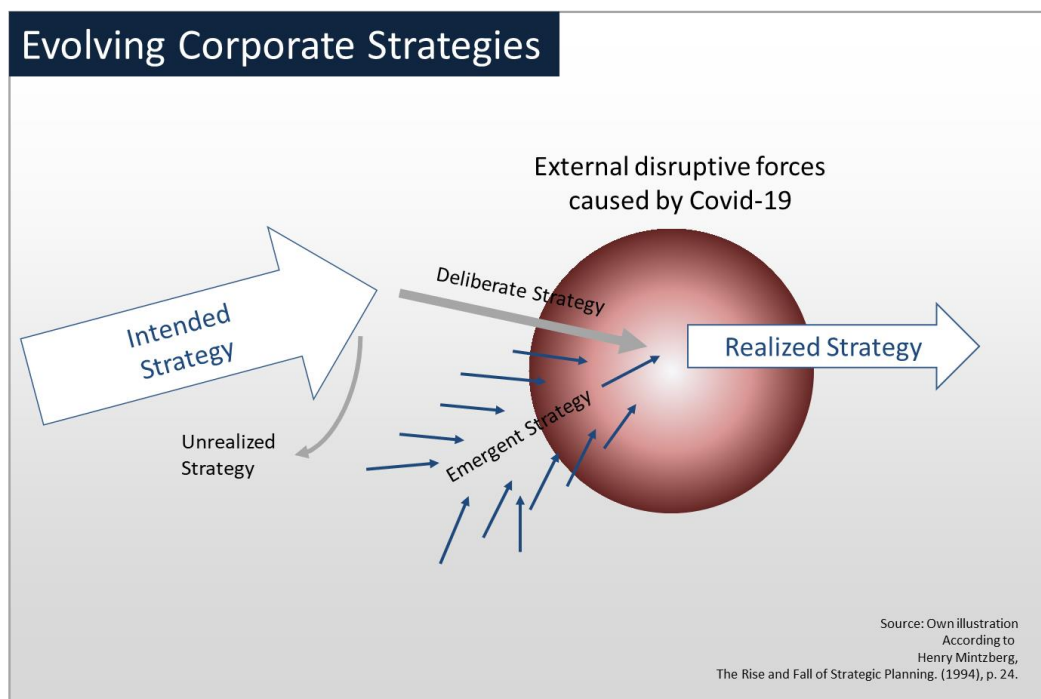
Evolving Corporate Strategies

External disruptive forces caused by Covid-19

Intended Strategy

Deliberate Strategy

Realized Strategy

Unrealized Strategy

Emergent Strategy

Source: Own illustration
According to
Henry Mintzberg,
The Rise and Fall of Strategic Planning. (1994), p. 24.